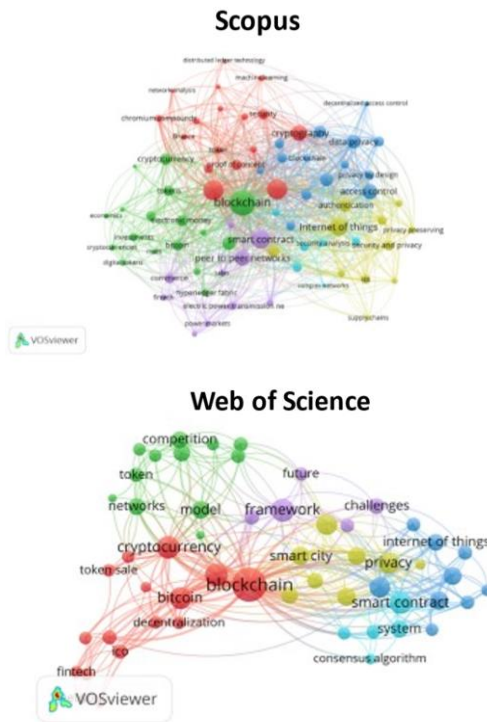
Scopus

distributed ledger technology
machine learning
network analysis
chromosome resources
security
finance
cryptography
decentralized access control
data privacy
proof of concept
blockchain
privacy by design
cryptocurrency
access control
authentication
tokens
blockchain
economics
electronic money
internet of things
investments
bitcoin
smart contract
security and privacy
privacy preserving
cryptocurrencies
peer to peer networks
digital tokens
commerce
sensor networks
fintech
hyperledger fabric
electric power transmission ne
supply chains
power markets

VOSviewer

Web of Science

competition
token
future
networks
model
framework
challenges
internet of things
cryptocurrency
smart city
privacy
token sale
blockchain
bitcoin
smart contract
decentralization
system
ico
consensus algorithm
fintech

VOSviewer